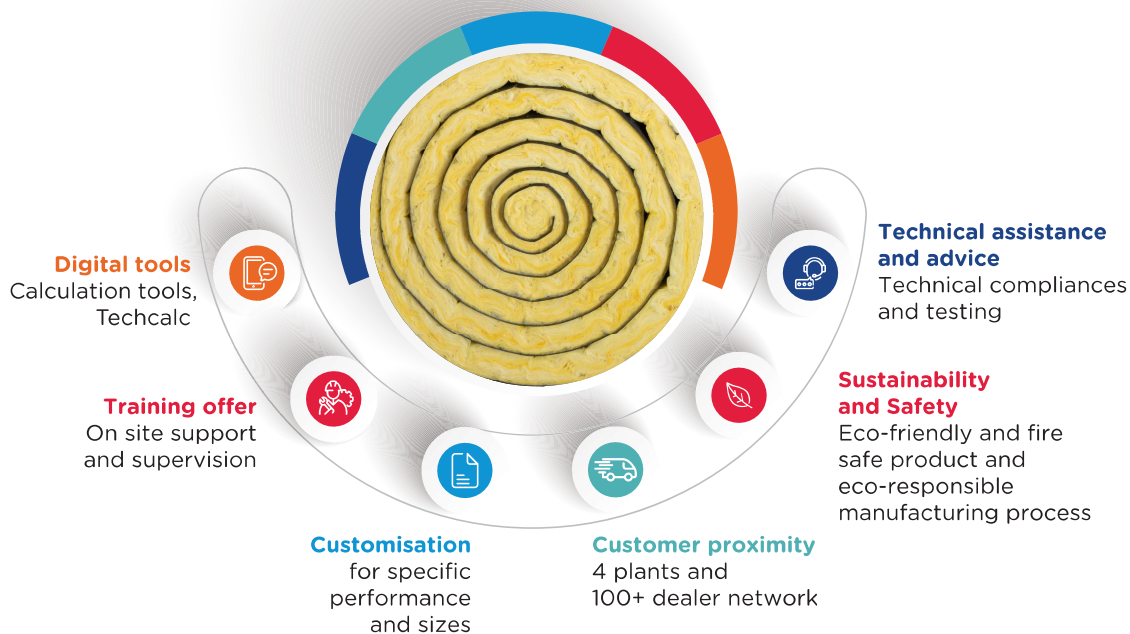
Digital tools
Calculation tools, Techcalc

Training offer
On site support and supervision

Customisation
for specific performance and sizes

Customer proximity
4 plants and 100+ dealer network

Sustainability and Safety
Eco-friendly and fire safe product and eco-responsible manufacturing process

Technical assistance and advice
Technical compliances and testing